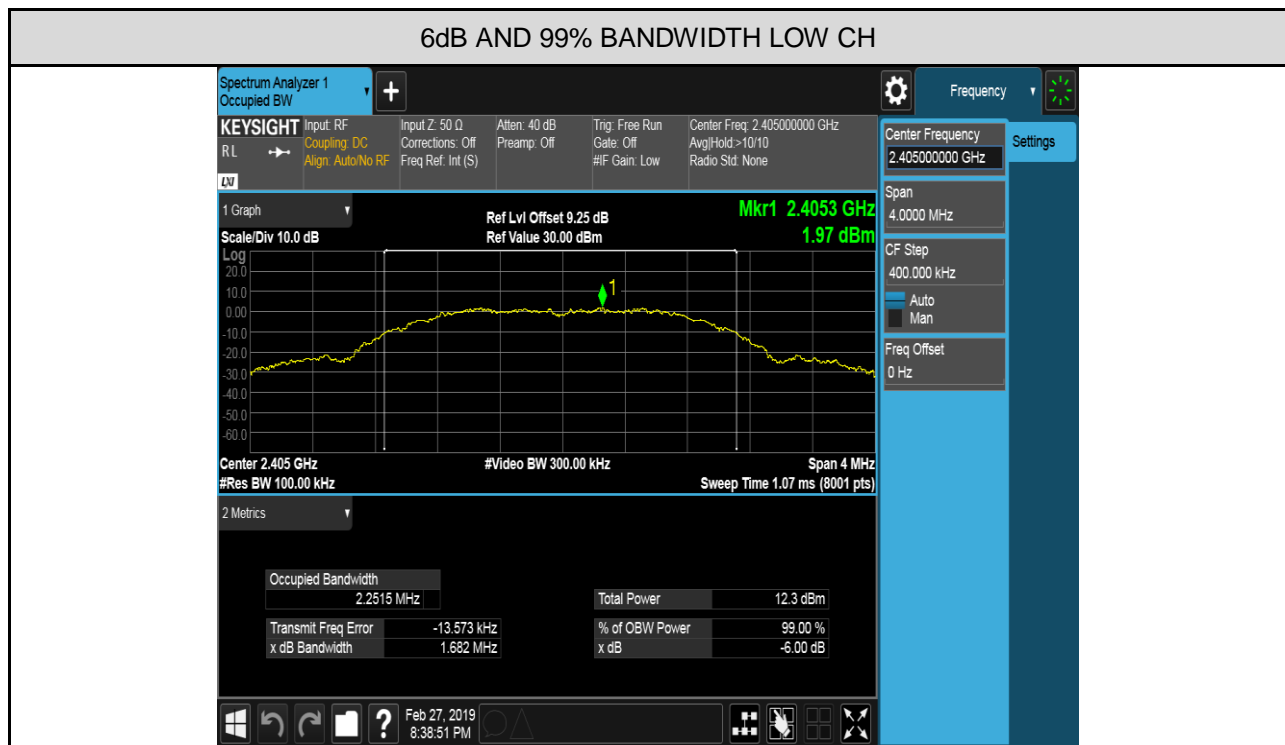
6dB AND 99% BANDWIDTH LOW CH

Spectrum Analyzer 1
Occupied BW

Frequency

KEYSIGHT
RL
LXI

Input: RF
Coupling: DC
Align: Auto/No RF

Input Z: 50 Ω
Corrections: Off
Freq Ref: Int (S)

Atten: 40 dB
Preamp: Off

Trig: Free Run
Gate: Off
#IF Gain: Low

Center Freq: 2.405000000 GHz
Avg|Hold:>10/10
Radio Std: None

Center Frequency
2.405000000 GHz

Settings

1 Graph

Ref Lvl Offset 9.25 dB
Ref Value 30.00 dBm

Mkr1 2.4053 GHz
1.97 dBm

Scale/Div 10.0 dB
Log

20.0
10.0
0.00
-10.0
-20.0
-30.0
-40.0
-50.0
-60.0

1

Center 2.405 GHz
#Res BW 100.00 kHz

#Video BW 300.00 kHz

Span 4 MHz
Sweep Time 1.07 ms (8001 pts)

Span
4.0000 MHz

CF Step
400.000 kHz

Auto
Man

Freq Offset
0 Hz

2 Metrics

| Occupied Bandwidth | |
|---|---|
| 2.2515 MHz | |

| Total Power | 12.3 dBm |
|---|---|

| Transmit Freq Error | -13.573 kHz |
|---|---|
| x dB Bandwidth | 1.682 MHz |

| % of OBW Power | 99.00 % |
|---|---|
| x dB | -6.00 dB |

Feb 27, 2019
8:38:51 PM